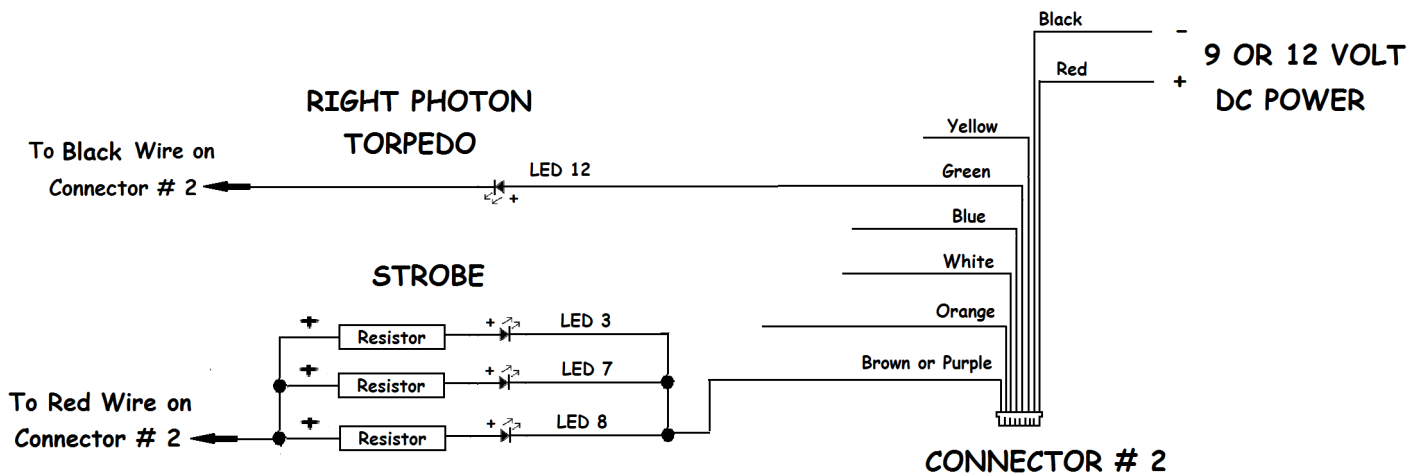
Black
-
9 OR 12 VOLT
Red
+
DC POWER

RIGHT PHOTON TORPEDO

To Black Wire on Connector # 2

LED 12
+

Yellow
Green
Blue
White
Orange
Brown or Purple

STROBE

+
Resistor
+
LED 3
+
Resistor
+
LED 7
+
Resistor
+
LED 8

To Red Wire on Connector # 2

CONNECTOR # 2